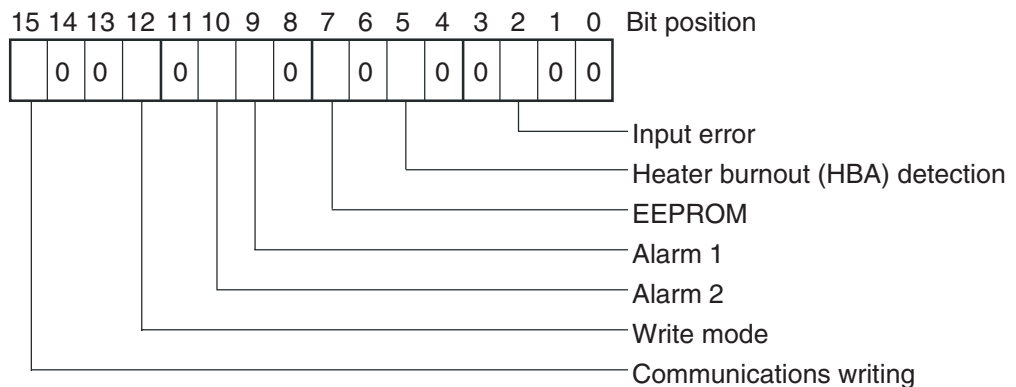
15 14 13 12 11 10 9 8 7 6 5 4 3 2 1 0 Bit position

| | 0 | 0 | | 0 | | | 0 | | 0 | | 0 | 0 | | 0 | 0 |
|---|---|---|---|---|---|---|---|---|---|---|---|---|---|---|---|

Input error
Heater burnout (HBA) detection
EEPROM
Alarm 1
Alarm 2
Write mode
Communications writing